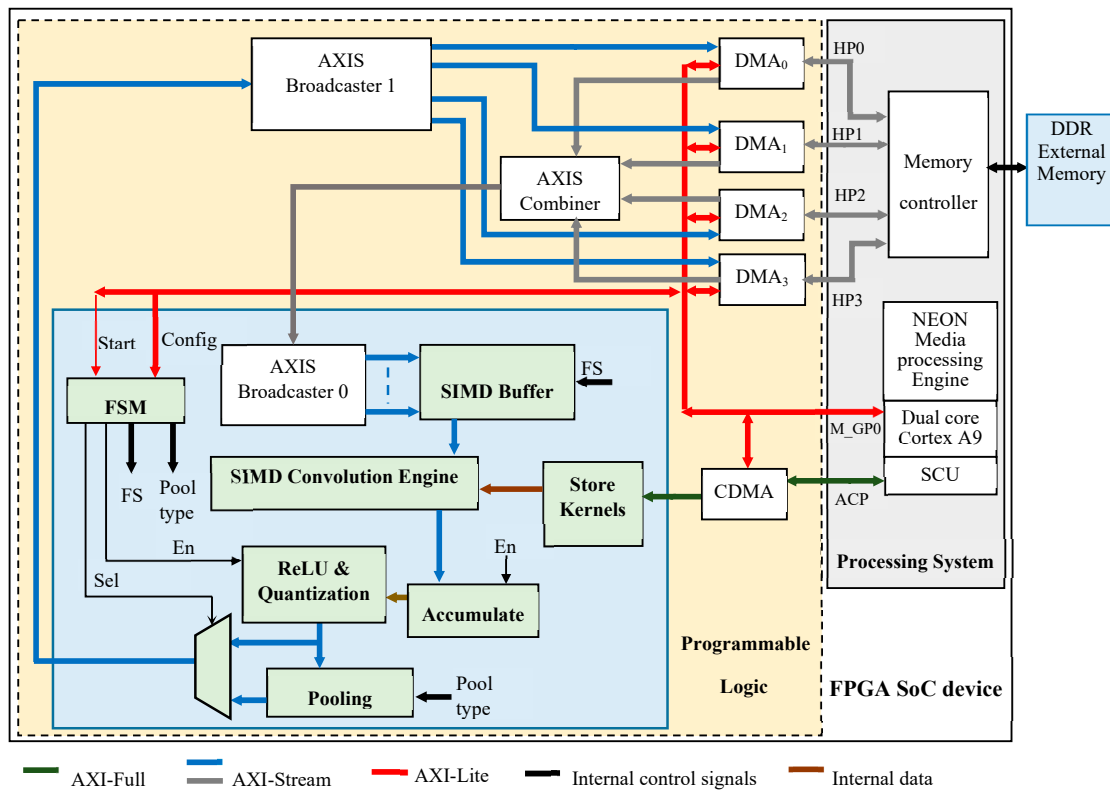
AXIS Broadcaster 1

$DMA_0$

HP0

$DMA_1$

HP1

Memory controller

DDR External Memory

AXIS Combiner

$DMA_2$

HP2

$DMA_3$

HP3

NEON Media processing Engine

Start

Config

AXIS Broadcaster 0

SIMD Buffer

FS

FSM

Dual core Cortex A9

M_GP0

SIMD Convolution Engine

Store Kernels

CDMA

SCU

ACP

FS

Pool type

En

En

Processing System

Sel

ReLU & Quantization

Accumulate

Programmable Logic

Pooling

Pool type

FPGA SoC device

AXI-Full

AXI-Stream

AXI-Lite

Internal control signals

Internal data